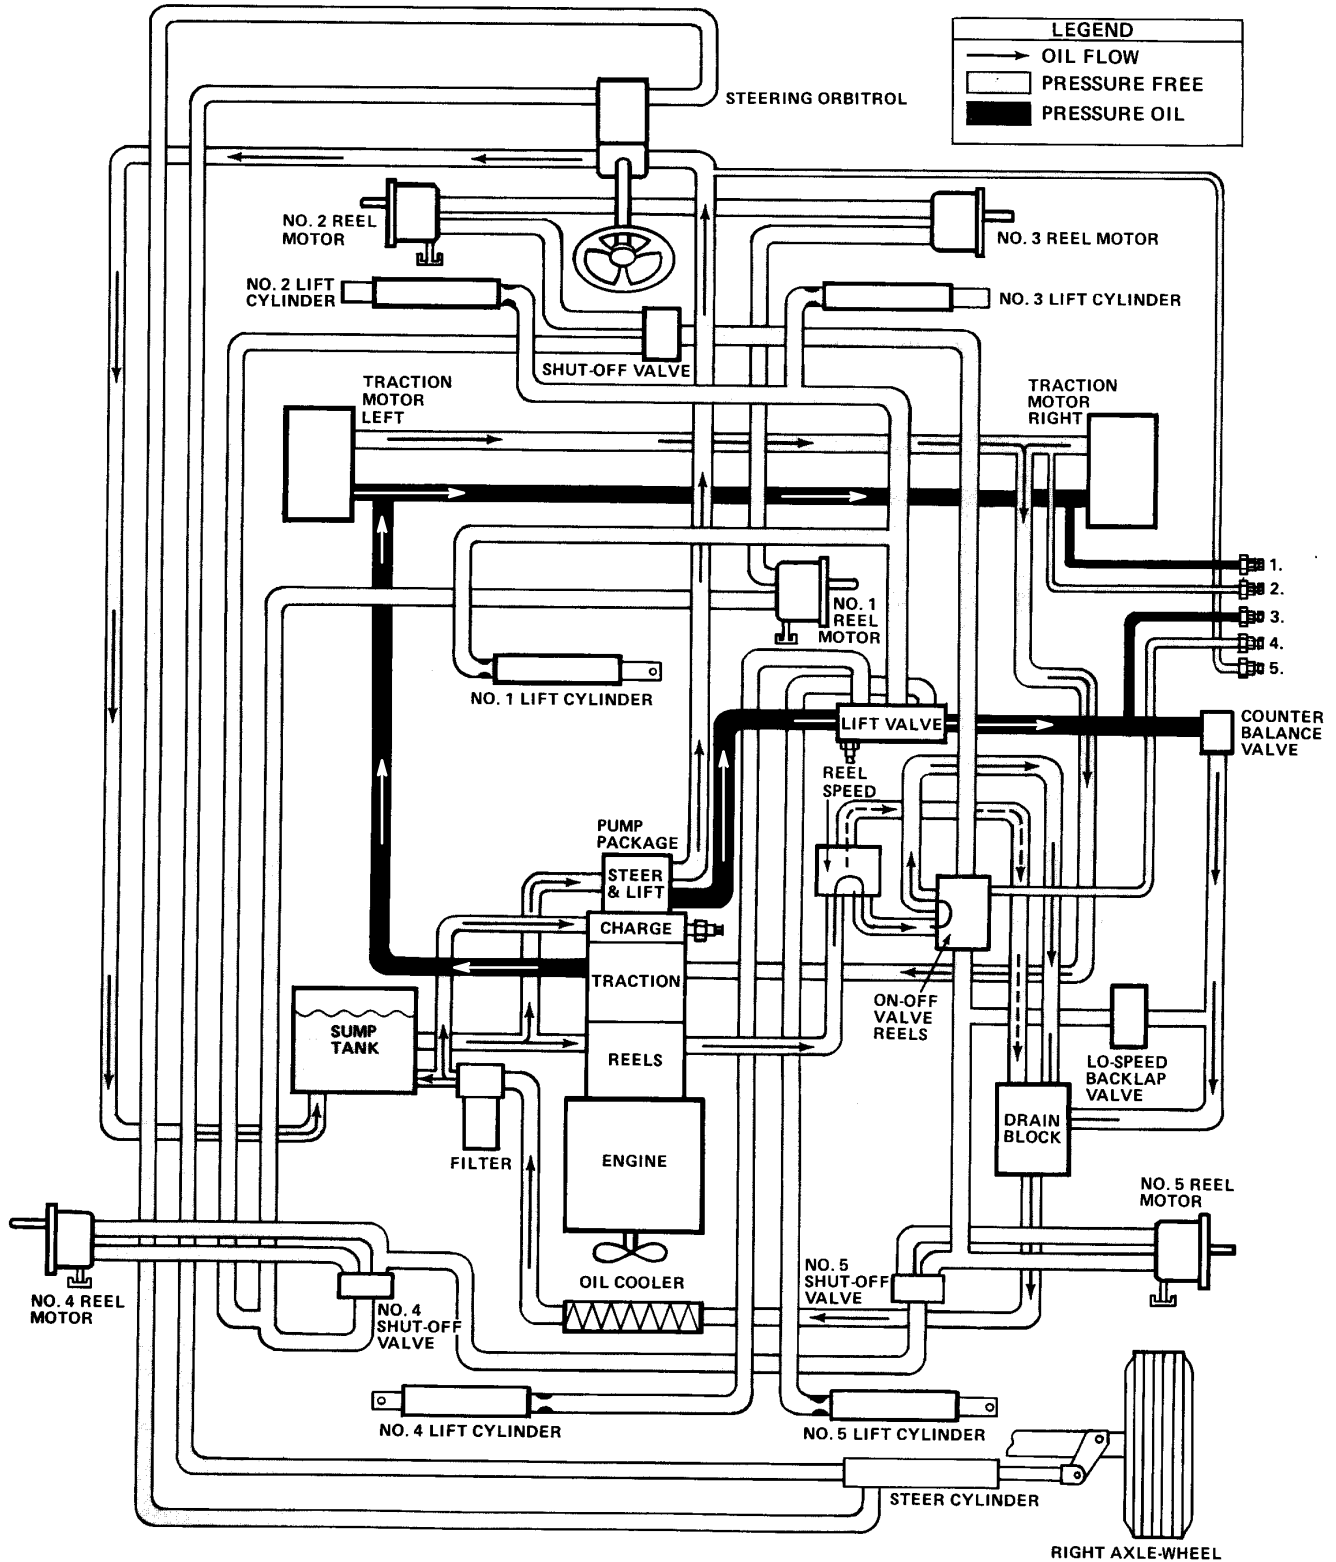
LEGEND
OIL FLOW
PRESSURE FREE
PRESSURE OIL

STEERING ORBITROL

NO. 2 REEL MOTOR

NO. 3 REEL MOTOR

NO. 2 LIFT CYLINDER

NO. 3 LIFT CYLINDER

SHUT-OFF VALVE

TRACTION MOTOR LEFT

TRACTION MOTOR RIGHT

1.
2.
3.
4.
5.

NO. 1 REEL MOTOR

NO. 1 LIFT CYLINDER

LIFT VALVE

COUNTER BALANCE VALVE

REEL SPEED

PUMP PACKAGE

STEER & LIFT

CHARGE

TRACTION

REELS

ENGINE

SUMP TANK

FILTER

ON-OFF VALVE REELS

LO-SPEED BACKLAP VALVE

DRAIN BLOCK

NO. 5 REEL MOTOR

NO. 4 REEL MOTOR

NO. 4 SHUT-OFF VALVE

OIL COOLER

NO. 5 SHUT-OFF VALVE

NO. 4 LIFT CYLINDER

NO. 5 LIFT CYLINDER

STEER CYLINDER

RIGHT AXLE-WHEEL